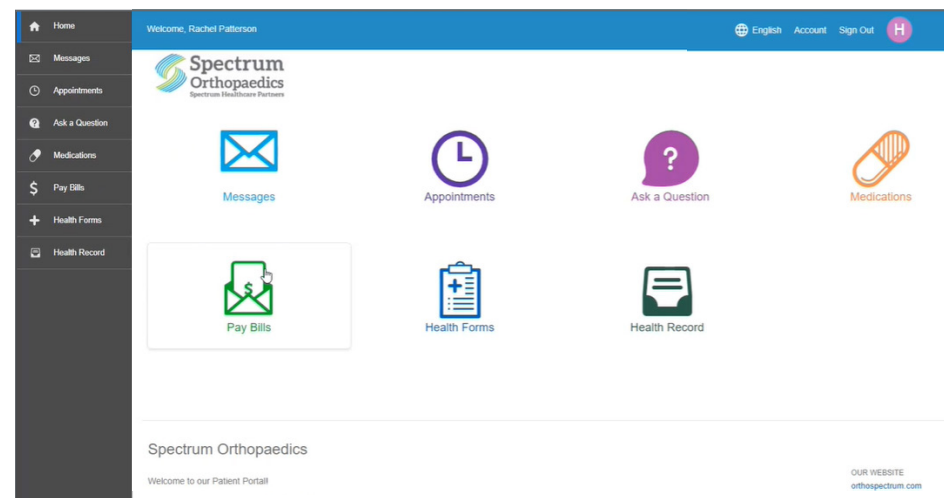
Home
Messages
Appointments
Ask a Question
Medications
Pay Bills
Health Forms
Health Record

Welcome, Rachel Patterson

English Account Sign Out H

Spectrum Orthopaedics
Spectrum Healthcare Partners

Messages
Appointments
Ask a Question
Medications

$
Pay Bills
Health Forms
Health Record

Spectrum Orthopaedics

Welcome to our Patient Portal!

OUR WEBSITE
orthospectrum.com